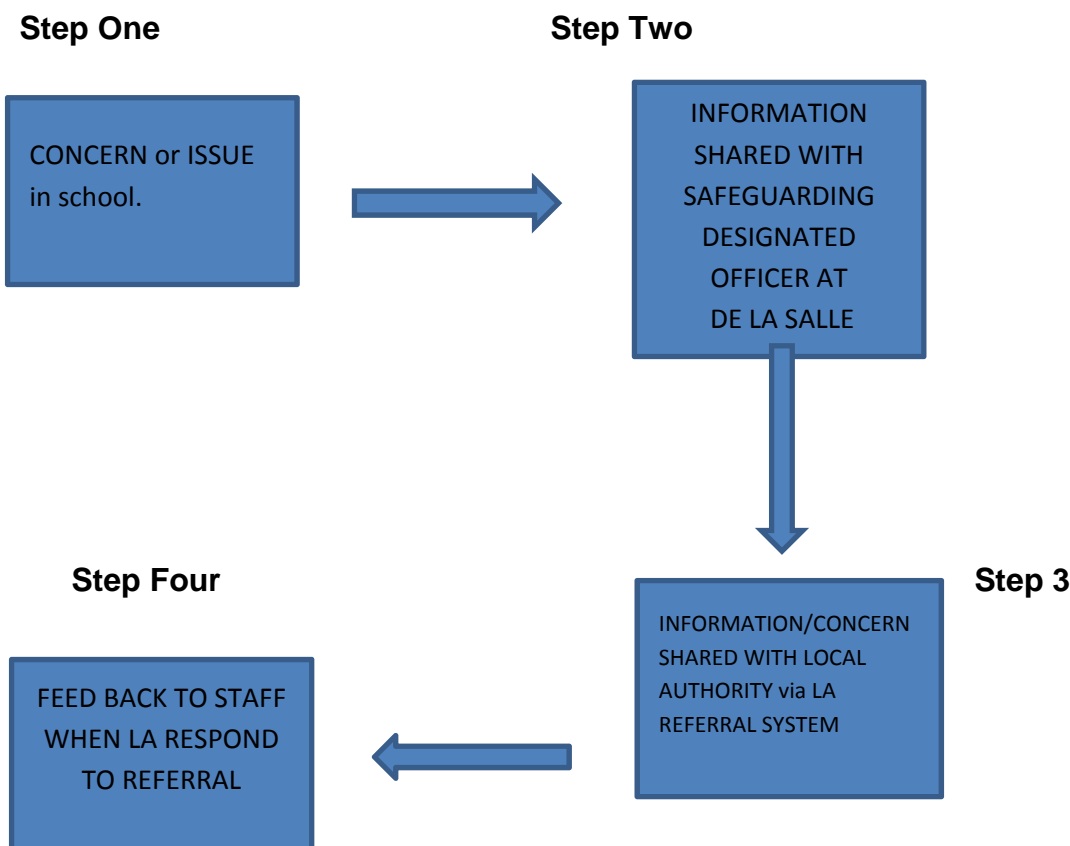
Step One

CONCERN or ISSUE in school.

Step Two

INFORMATION SHARED WITH SAFEGUARDING DESIGNATED OFFICER AT DE LA SALLE

Step 3

INFORMATION/CONCERN SHARED WITH LOCAL AUTHORITY via LA REFERRAL SYSTEM

Step Four

FEED BACK TO STAFF WHEN LA RESPOND TO REFERRAL